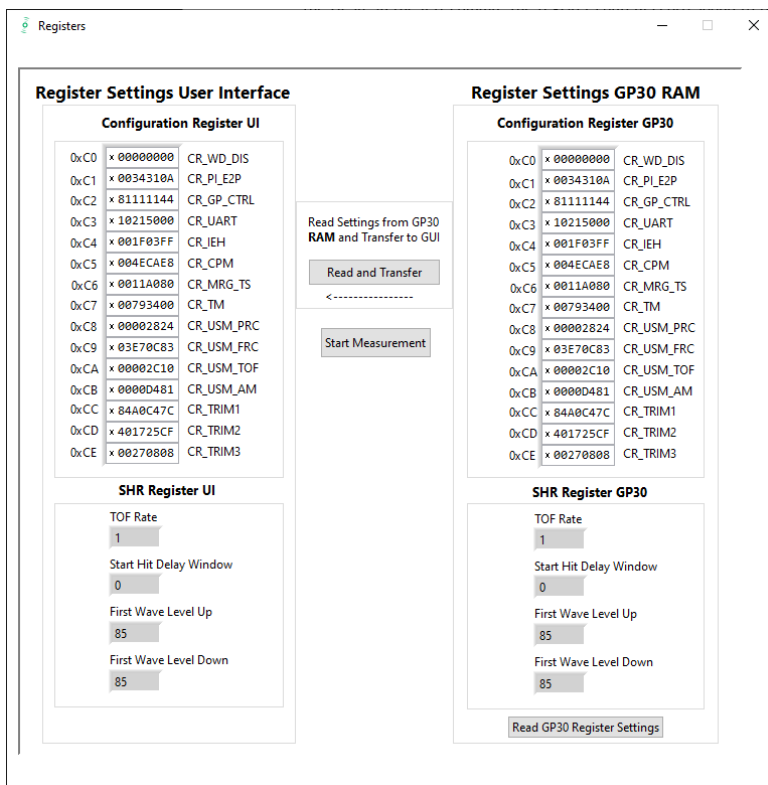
Registers

Register Settings User Interface

Configuration Register UI

0xC0 x 00000000 CR_WD_DIS
0xC1 x 0034310A CR_PI_E2P
0xC2 x 81111144 CR_GP_CTRL
0xC3 x 10215000 CR_UART
0xC4 x 001F03FF CR_IEH
0xC5 x 004ECAE8 CR_CPM
0xC6 x 0011A080 CR_MRG_TS
0xC7 x 00793400 CR_TM
0xC8 x 00002824 CR_USM_PRC
0xC9 x 03E70C83 CR_USM_FRC
0xCA x 00002C10 CR_USM_TOF
0xCB x 0000D481 CR_USM_AM
0xCC x 84A0C47C CR_TRIM1
0xCD x 401725CF CR_TRIM2
0xCE x 00270808 CR_TRIM3

SHR Register UI

TOF Rate
1
Start Hit Delay Window
0
First Wave Level Up
85
First Wave Level Down
85

Read Settings from GP30 **RAM** and Transfer to GUI

Read and Transfer

<----------------

Start Measurement

Register Settings GP30 RAM

Configuration Register GP30

0xC0 x 00000000 CR_WD_DIS
0xC1 x 0034310A CR_PI_E2P
0xC2 x 81111144 CR_GP_CTRL
0xC3 x 10215000 CR_UART
0xC4 x 001F03FF CR_IEH
0xC5 x 004ECAE8 CR_CPM
0xC6 x 0011A080 CR_MRG_TS
0xC7 x 00793400 CR_TM
0xC8 x 00002824 CR_USM_PRC
0xC9 x 03E70C83 CR_USM_FRC
0xCA x 00002C10 CR_USM_TOF
0xCB x 0000D481 CR_USM_AM
0xCC x 84A0C47C CR_TRIM1
0xCD x 401725CF CR_TRIM2
0xCE x 00270808 CR_TRIM3

SHR Register GP30

TOF Rate
1
Start Hit Delay Window
0
First Wave Level Up
85
First Wave Level Down
85

Read GP30 Register Settings